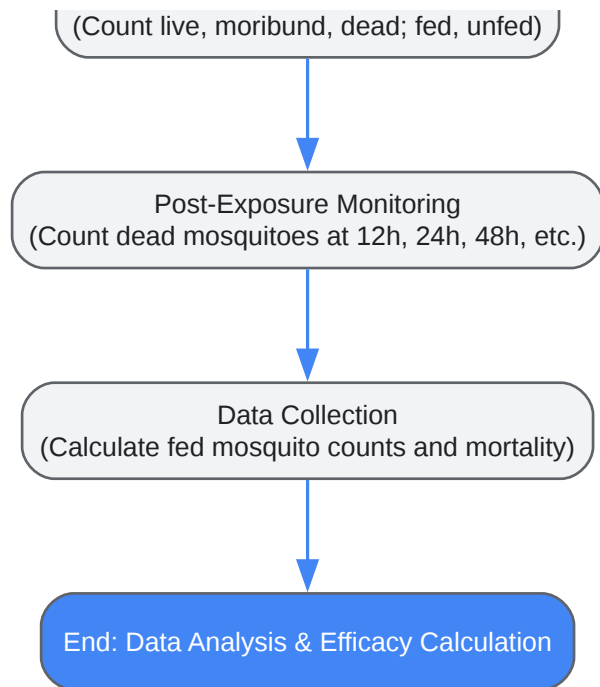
(Count live, moribund, dead; fed, unfed)

Post-Exposure Monitoring
(Count dead mosquitoes at 12h, 24h, 48h, etc.)

Data Collection
(Calculate fed mosquito counts and mortality)

End: Data Analysis & Efficacy Calculation